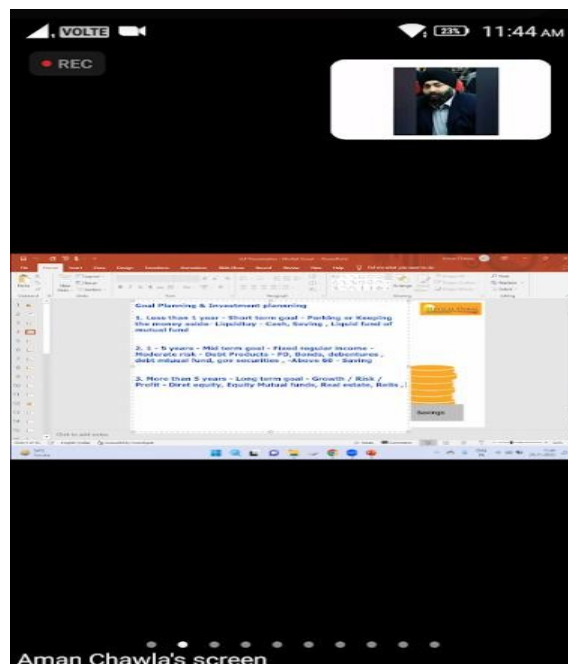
VOLTE 23 11:44 AM

REC

Goal Planning & Investment planning

1. Less than 1 year - Short term goal - Parking or Keeping the money aside- Liquidity - Cash, Saving , Liquid fund of mutual fund

2. 1 - 5 years - Mid term goal - Fixed regular income - Moderate risk - Debt Products - FD, Bonds, debentures , debt mutual fund, gov securities , -Above 60 - Saving

3. More than 5 years - Long term goal - Growth / Risk / Profit - Direct equity, Equity Mutual funds, Real estate, Reits , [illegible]

Savings

Click to add notes

Aman Chawla's screen